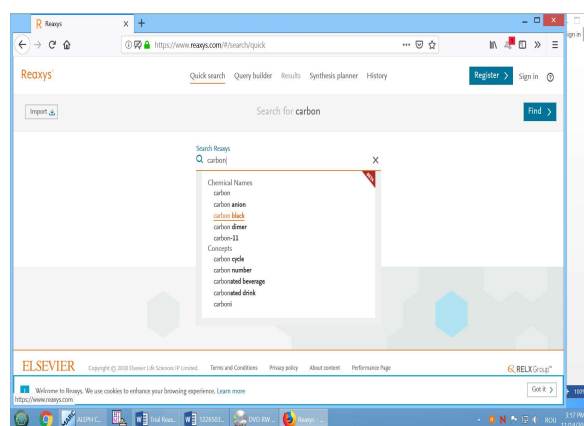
R Reaxys
https://www.reaxys.com/#/search/quick
Reaxys
Quick search Query builder Results Synthesis planner History
Register > Sign in
Import
Search for carbon
Find >
Search Reaxys
carbon
Chemical Names
carbon
carbon anion
carbon black
carbon dimer
carbon-11
Concepts
carbon cycle
carbon number
carbonated beverage
carbonated drink
carboni
ELSEVIER Copyright © 2018 Elsevier Life Sciences IP Limited. Terms and Conditions Privacy policy About content Performance Page
RELX Group
Welcome to Reaxys. We use cookies to enhance your browsing experience. Learn more
Got it >
https://www.reaxys.com
ALEPH C... Trial Reax... 1226301... DVD RW ... Reaxys - ...
3:17 PM